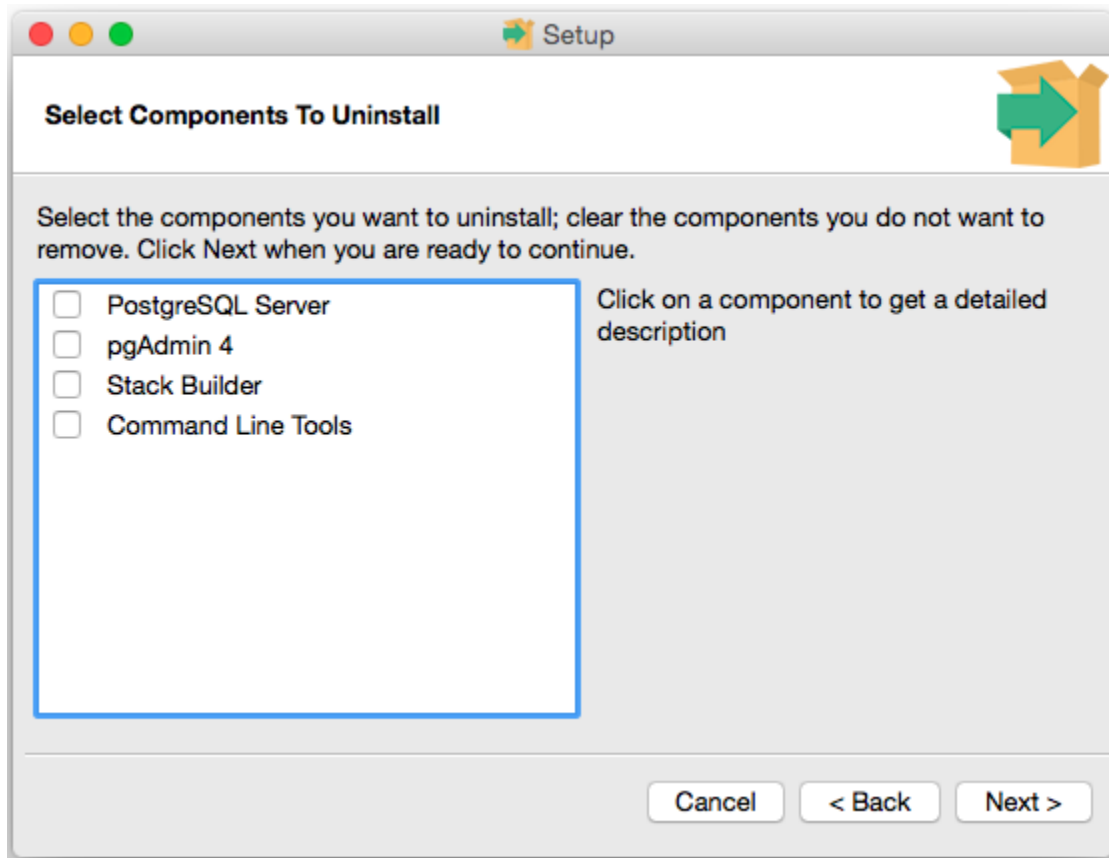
Setup

Select Components To Uninstall

Select the components you want to uninstall; clear the components you do not want to remove. Click Next when you are ready to continue.

PostgreSQL Server
pgAdmin 4
Stack Builder
Command Line Tools

Click on a component to get a detailed description

Cancel
< Back
Next >